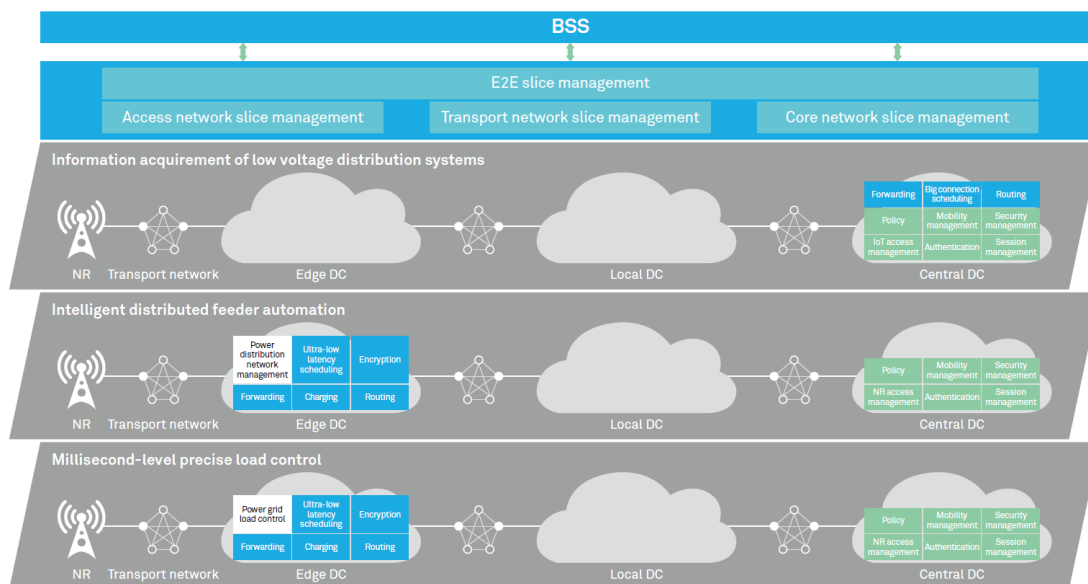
BSS

E2E slice management

Access network slice management

Transport network slice management

Core network slice management

Information acquirement of low voltage distribution systems

Forwarding | Big connection scheduling | Routing
Policy | Mobility management | Security management
IoT access management | Authentication | Session management

NR Transport network Edge DC Local DC Central DC

Intelligent distributed feeder automation

Power distribution network management | Ultra-low latency scheduling | Encryption
Forwarding | Charging | Routing

Policy | Mobility management | Security management
NR access management | Authentication | Session management

NR Transport network Edge DC Local DC Central DC

Millisecond-level precise load control

Power grid load control | Ultra-low latency scheduling | Encryption
Forwarding | Charging | Routing

Policy | Mobility management | Security management
NR access management | Authentication | Session management

NR Transport network Edge DC Local DC Central DC